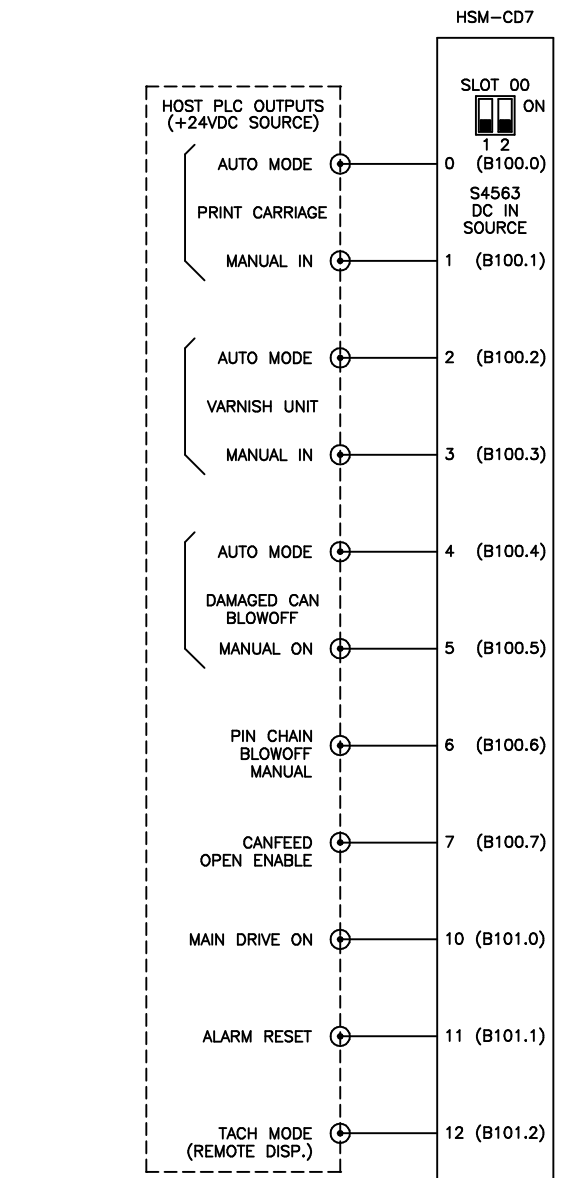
HSM–CD7

SLOT 00
ON
1 2

HOST PLC OUTPUTS
(+24VDC SOURCE)

AUTO MODE
PRINT CARRIAGE
MANUAL IN

0 (B100.0)
S4563
DC IN
SOURCE
1 (B100.1)

AUTO MODE
VARNISH UNIT
MANUAL IN

2 (B100.2)
3 (B100.3)

AUTO MODE
DAMAGED CAN
BLOWOFF
MANUAL ON

4 (B100.4)
5 (B100.5)

PIN CHAIN
BLOWOFF
MANUAL

6 (B100.6)

CANFEED
OPEN ENABLE

7 (B100.7)

MAIN DRIVE ON

10 (B101.0)

ALARM RESET

11 (B101.1)

TACH MODE
(REMOTE DISP.)

12 (B101.2)